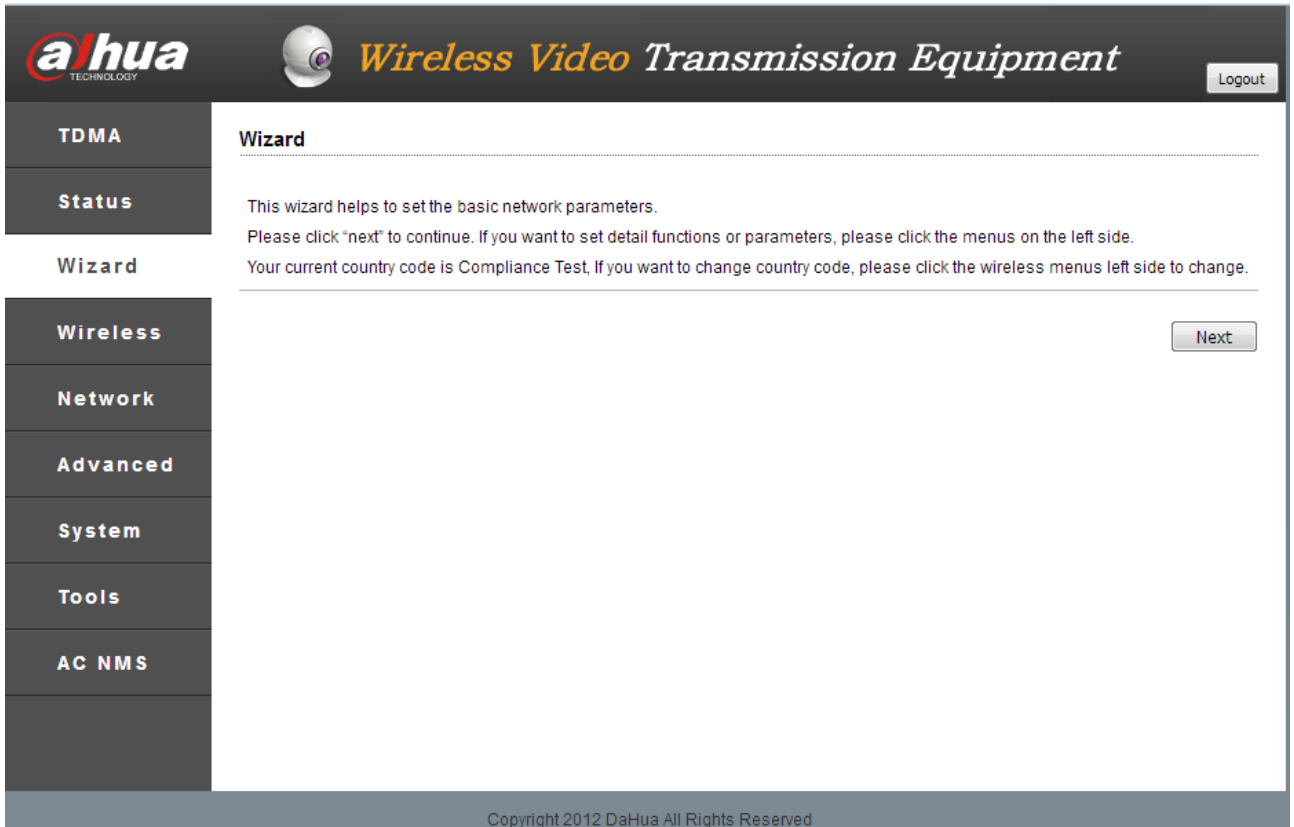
alhua
TECHNOLOGY

Wireless Video Transmission Equipment

Logout

TDMA

Status

Wizard

Wireless

Network

Advanced

System

Tools

AC NMS

Wizard

This wizard helps to set the basic network parameters.

Please click “next” to continue. If you want to set detail functions or parameters, please click the menus on the left side.

Your current country code is Compliance Test, If you want to change country code, please click the wireless menus left side to change.

Next

Copyright 2012 DaHua All Rights Reserved